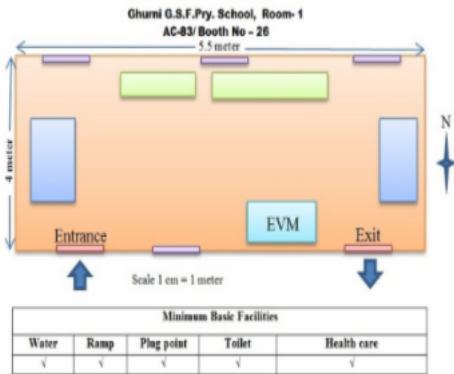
Ghumi G.S.F.Pry. School, Room- 1
AC-83/ Booth No - 26

5.5 meter

4 meter

N

EVM

Entrance

Exit

Scale 1 cm = 1 meter

| Minimum Basic Facilities | | | | |
|---|---|---|---|---|
| Water | Ramp | Plug point | Toilet | Health care |
| √ | √ | √ | √ | √ |